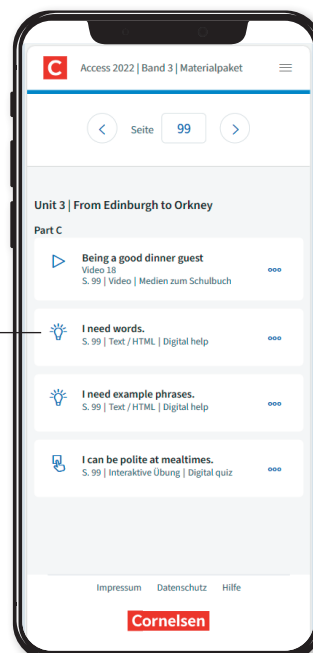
C

Access 2022 | Band 3 | Materialpaket

Seite 99

Unit 3 | From Edinburgh to Orkney

Part C

Being a good dinner guest
Video 18
S. 99 | Video | Medien zum Schulbuch

I need words.
S. 99 | Text / HTML | Digital help

I need example phrases.
S. 99 | Text / HTML | Digital help

I can be polite at mealtimes.
S. 99 | Interaktive Übung | Digital quiz

Impressum Datenschutz Hilfe

Cornelsen